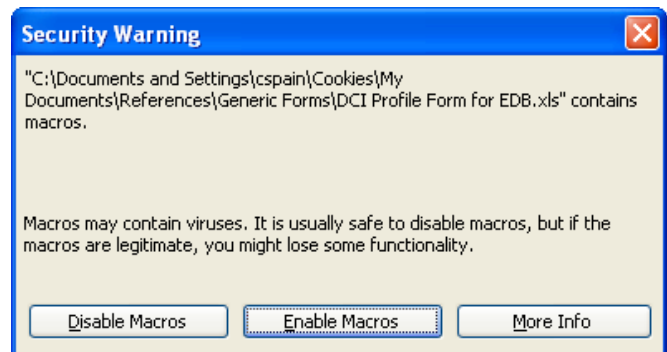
Security Warning

"C:\Documents and Settings\cspain\Cookies\My Documents\References\Generic Forms\DCI Profile Form for EDB.xls" contains macros.

Macros may contain viruses. It is usually safe to disable macros, but if the macros are legitimate, you might lose some functionality.

Disable Macros
Enable Macros
More Info